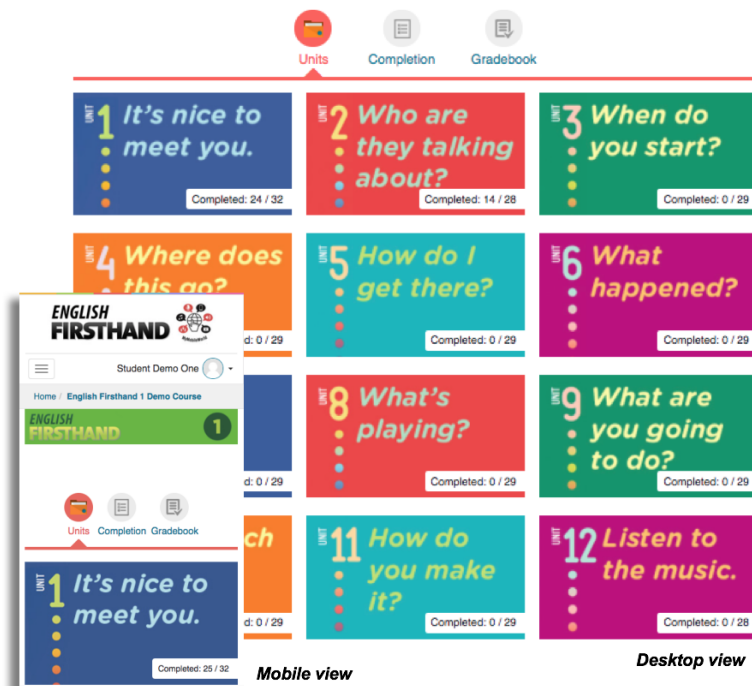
Units Completion Gradebook

UNIT 1 It's nice to meet you.
Completed: 24 / 32

UNIT 2 Who are they talking about?
Completed: 14 / 28

UNIT 3 When do you start?
Completed: 0 / 29

UNIT 4 Where does this go?
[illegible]d: 0 / 29

UNIT 5 How do I get there?
Completed: 0 / 29

UNIT 6 What happened?
Completed: 0 / 29

UNIT 8 What's playing?
Completed: 0 / 29

UNIT 9 What are you going to do?
Completed: 0 / 29

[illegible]ch

UNIT 11 How do you make it?
Completed: 0 / 29

UNIT 12 Listen to the music.
Completed: 0 / 28

ENGLISH FIRSTHAND

Student Demo One

Home / English Firsthand 1 Demo Course

ENGLISH FIRSTHAND 1

Units Completion Gradebook

UNIT 1 It's nice to meet you.
Completed: 25 / 32

Mobile view

Desktop view